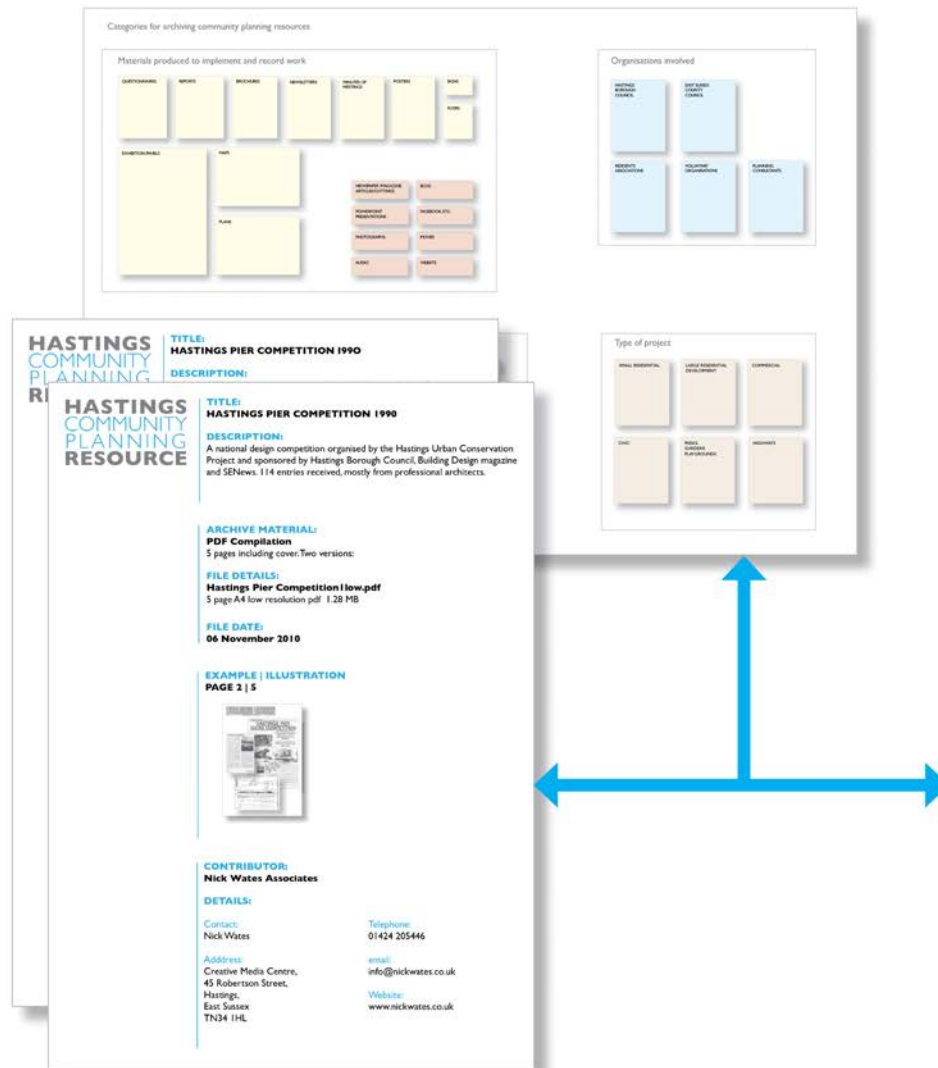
Categories for archiving community planning resources

Materials produced to implement and record work

QUESTIONNAIRES

REPORTS

BROCHURES

NEWSLETTERS

MINUTES OF MEETINGS

POSTERS

BOOKS

FILMS

EXHIBITION PANELS

MAPS

PLANS

NEWSPAPER MAGAZINE ARTICLES/CUTTINGS

BLOG

POWERPOINT PRESENTATIONS

FACEBOOK ETC

PHOTOGRAPHS

MOVIES

AUDIO

WEBSITE

Organisations involved

HASTINGS BOROUGH COUNCIL

EAST SUSSEX COUNTY COUNCIL

RESIDENTS ASSOCIATIONS

VOLUNTARY ORGANISATIONS

PLANNING CONSULTANTS

Type of project

SMALL RESIDENTIAL

LARGE RESIDENTIAL DEVELOPMENT

COMMERCIAL

CIVIC

PARKS GARDENS PLAYGROUNDS

MONUMENTS

HASTINGS COMMUNITY PLANNING RE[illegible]

TITLE:
HASTINGS PIER COMPETITION 1990

DESCRIPTION:

HASTINGS COMMUNITY PLANNING RESOURCE

TITLE:
HASTINGS PIER COMPETITION 1990

DESCRIPTION:
A national design competition organised by the Hastings Urban Conservation Project and sponsored by Hastings Borough Council, Building Design magazine and SENews. 114 entries received, mostly from professional architects.

ARCHIVE MATERIAL:
PDF Compilation
5 pages including cover. Two versions:

FILE DETAILS:
Hastings Pier Competition1low.pdf
5 page A4 low resolution pdf 1.28 MB

FILE DATE:
06 November 2010

EXAMPLE | ILLUSTRATION
PAGE 2 | 5

CONTRIBUTOR:
Nick Wates Associates

DETAILS:

Contact:
Nick Wates

Telephone:
01424 205446

Address:
Creative Media Centre,
45 Robertson Street,
Hastings,
East Sussex
TN34 1HL

email:
info@nickwates.co.uk

Website:
www.nickwates.co.uk